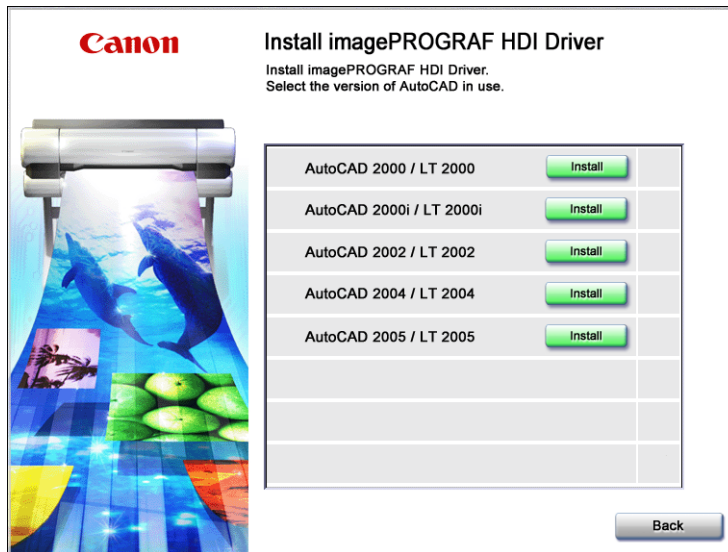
Canon

Install imagePROGRAF HDI Driver

Install imagePROGRAF HDI Driver.
Select the version of AutoCAD in use.

| | |
|---|---|
| AutoCAD 2000 / LT 2000 | Install |
| AutoCAD 2000i / LT 2000i | Install |
| AutoCAD 2002 / LT 2002 | Install |
| AutoCAD 2004 / LT 2004 | Install |
| AutoCAD 2005 / LT 2005 | Install |

Back